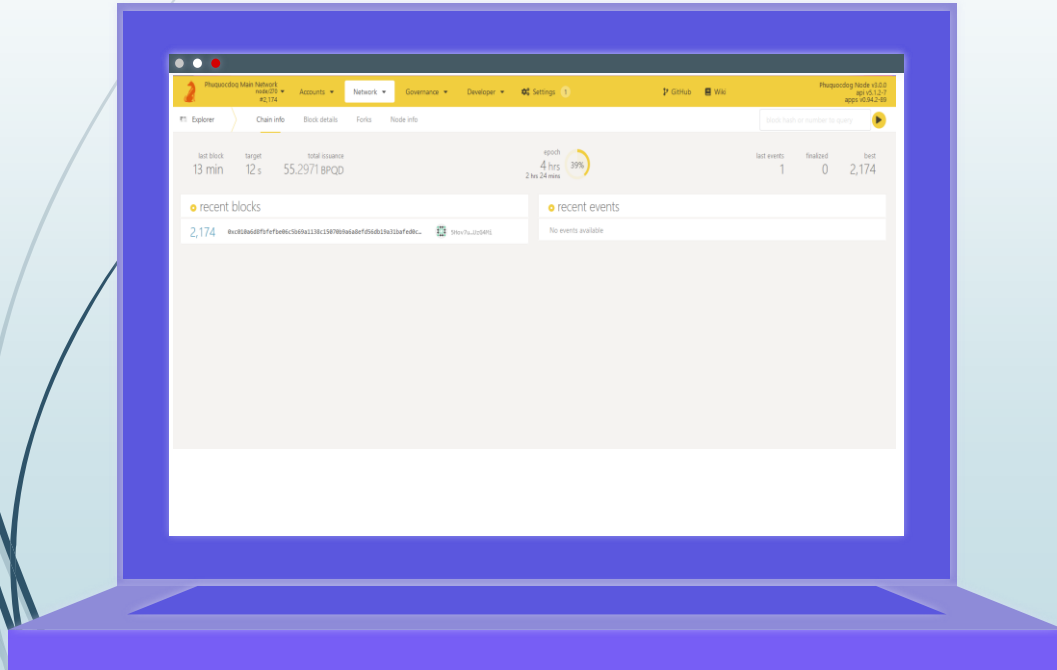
Phuquocdog Main Network
node-370
#2,174

Accounts
Network
Governance
Developer
Settings 1

GitHub
Wiki

Phuquocdog Node v3.0.0
api v5.1.2-7
apps v0.94.2-89

Explorer
Chain info
Block details
Forks
Node info

block hash or number to query

last block
13 min

target
12 s

total issuance
55.2971 BPQD

epoch
4 hrs
2 hrs 24 mins
39%

last events
1

finalized
0

best
2,174

recent blocks

2,174 0xc018a6d0fbfefbe06c5b69a1138c15870b9a6a0efd56db19a31bafed0c…

5Hov7u...Jzz64Mj

recent events

No events available